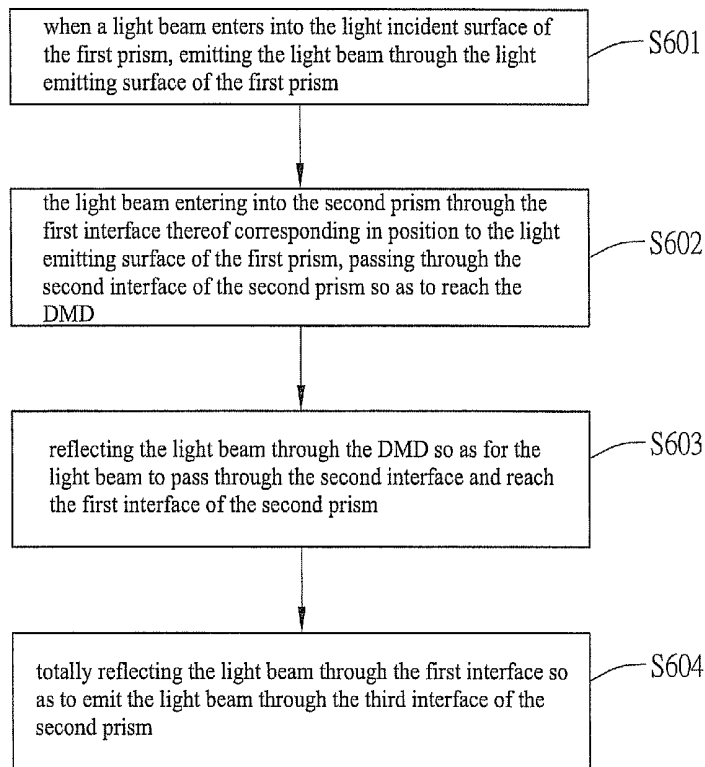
when a light beam enters into the light incident surface of the first prism, emitting the light beam through the light emitting surface of the first prism

S601

the light beam entering into the second prism through the first interface thereof corresponding in position to the light emitting surface of the first prism, passing through the second interface of the second prism so as to reach the DMD

S602

reflecting the light beam through the DMD so as for the light beam to pass through the second interface and reach the first interface of the second prism

S603

totally reflecting the light beam through the first interface so as to emit the light beam through the third interface of the second prism

S604